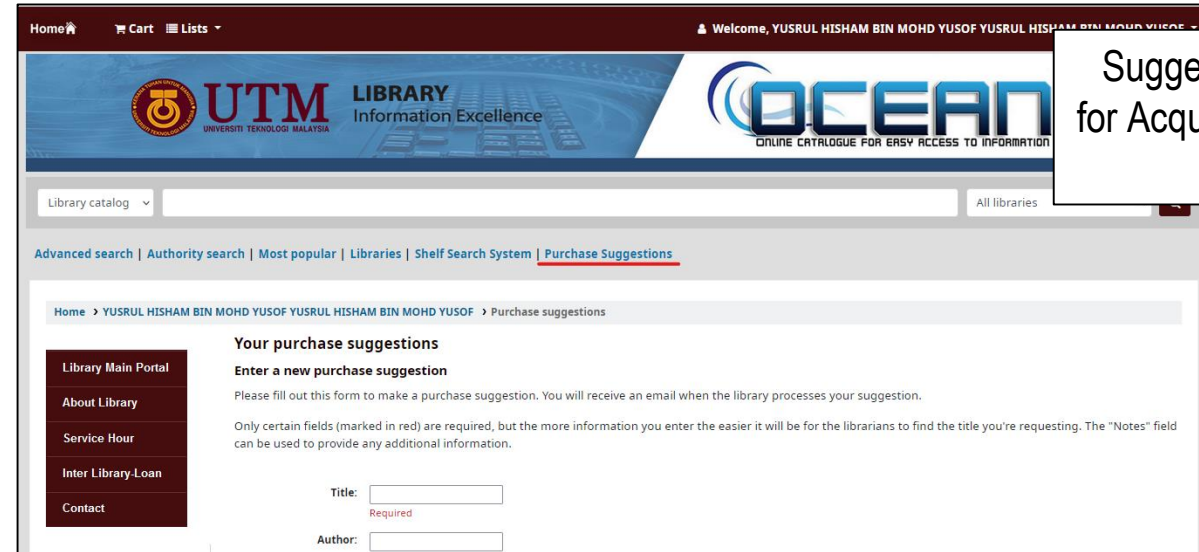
Home Cart Lists

Welcome, YUSRUL HISHAM BIN MOHD YUSOF YUSRUL HISH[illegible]

UTM UNIVERSITI TEKNOLOGI MALAYSIA

LIBRARY Information Excellence

OCEAN ONLINE CATALOGUE FOR EASY ACCESS TO INFORMATION

Sugge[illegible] for Acqu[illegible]

Library catalog

All libraries

Advanced search | Authority search | Most popular | Libraries | Shelf Search System | Purchase Suggestions

Home › YUSRUL HISHAM BIN MOHD YUSOF YUSRUL HISHAM BIN MOHD YUSOF › Purchase suggestions

Library Main Portal

About Library

Service Hour

Inter Library-Loan

Contact

Your purchase suggestions

Enter a new purchase suggestion

Please fill out this form to make a purchase suggestion. You will receive an email when the library processes your suggestion.

Only certain fields (marked in red) are required, but the more information you enter the easier it will be for the librarians to find the title you're requesting. The "Notes" field can be used to provide any additional information.

Title:

Required

Author: